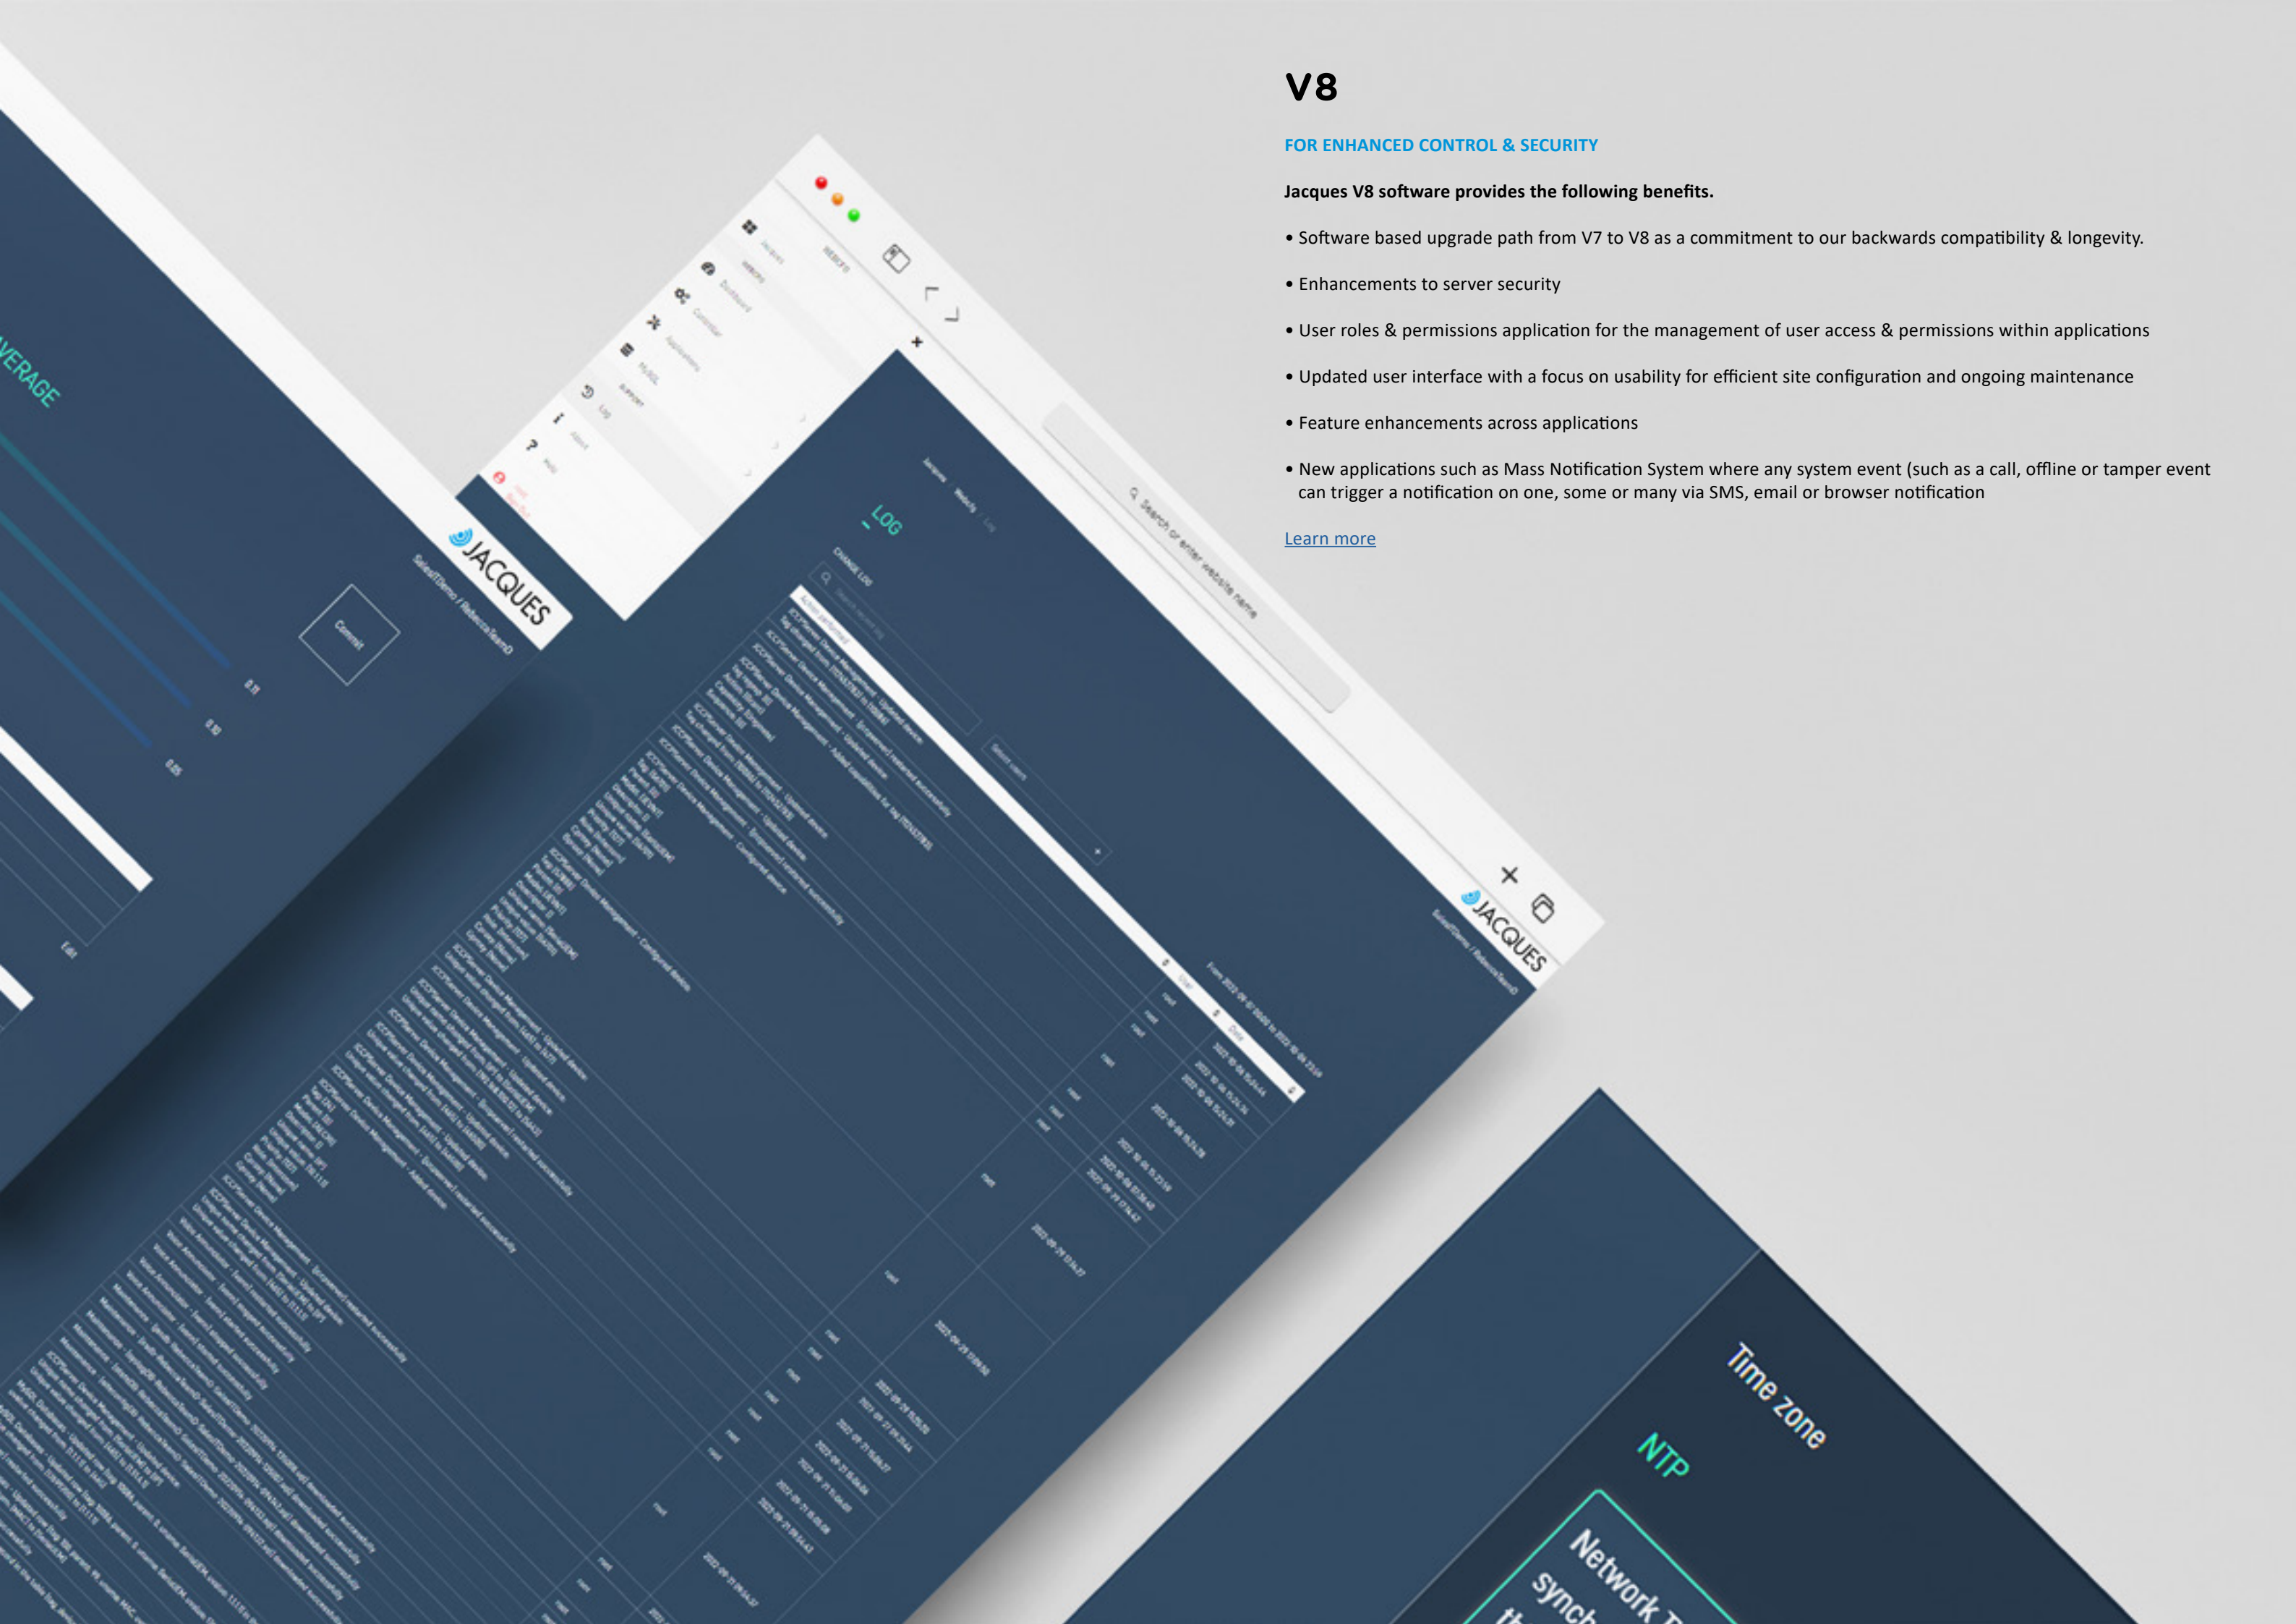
V8

FOR ENHANCED CONTROL & SECURITY

Jacques V8 software provides the following benefits.

• Software based upgrade path from V7 to V8 as a commitment to our backwards compatibility & longevity.

• Enhancements to server security

• User roles & permissions application for the management of user access & permissions within applications

• Updated user interface with a focus on usability for efficient site configuration and ongoing maintenance

• Feature enhancements across applications

• New applications such as Mass Notification System where any system event (such as a call, offline or tamper event can trigger a notification on one, some or many via SMS, email or browser notification

Learn more

JACQUES

LOG

CHANGE LOG

Search or enter website name

JACQUES

Commit

VERAGE

Time zone

NTP

Network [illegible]

synch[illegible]